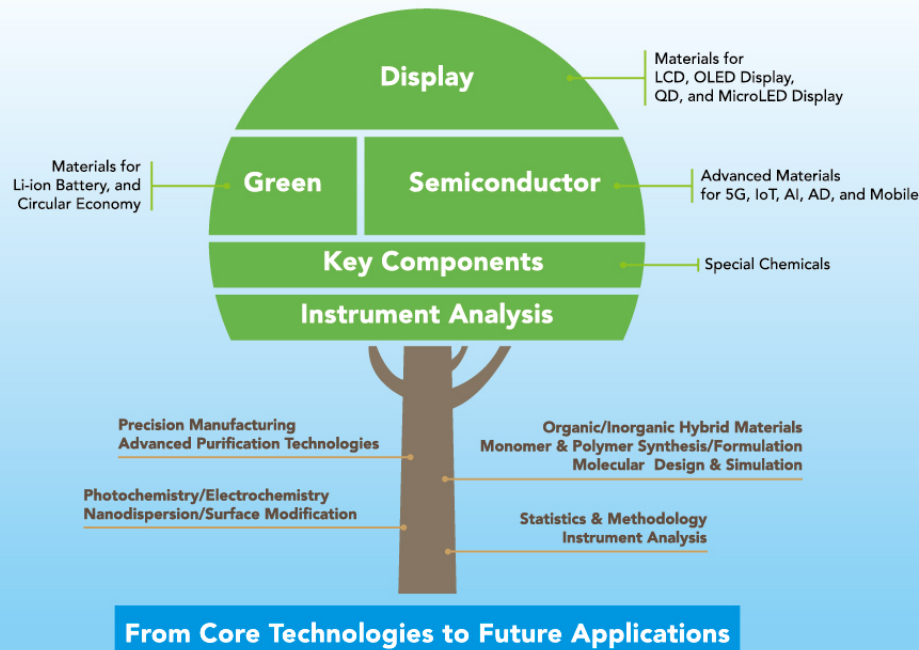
Display

Materials for
LCD, OLED Display,
QD, and MicroLED Display

Materials for
Li-ion Battery, and
Circular Economy

Green

Semiconductor

Advanced Materials
for 5G, IoT, AI, AD, and Mobile

Key Components

Special Chemicals

Instrument Analysis

Precision Manufacturing
Advanced Purification Technologies

Organic/Inorganic Hybrid Materials
Monomer & Polymer Synthesis/Formulation
Molecular Design & Simulation

Photochemistry/Electrochemistry
Nanodispersion/Surface Modification

Statistics & Methodology
Instrument Analysis

From Core Technologies to Future Applications